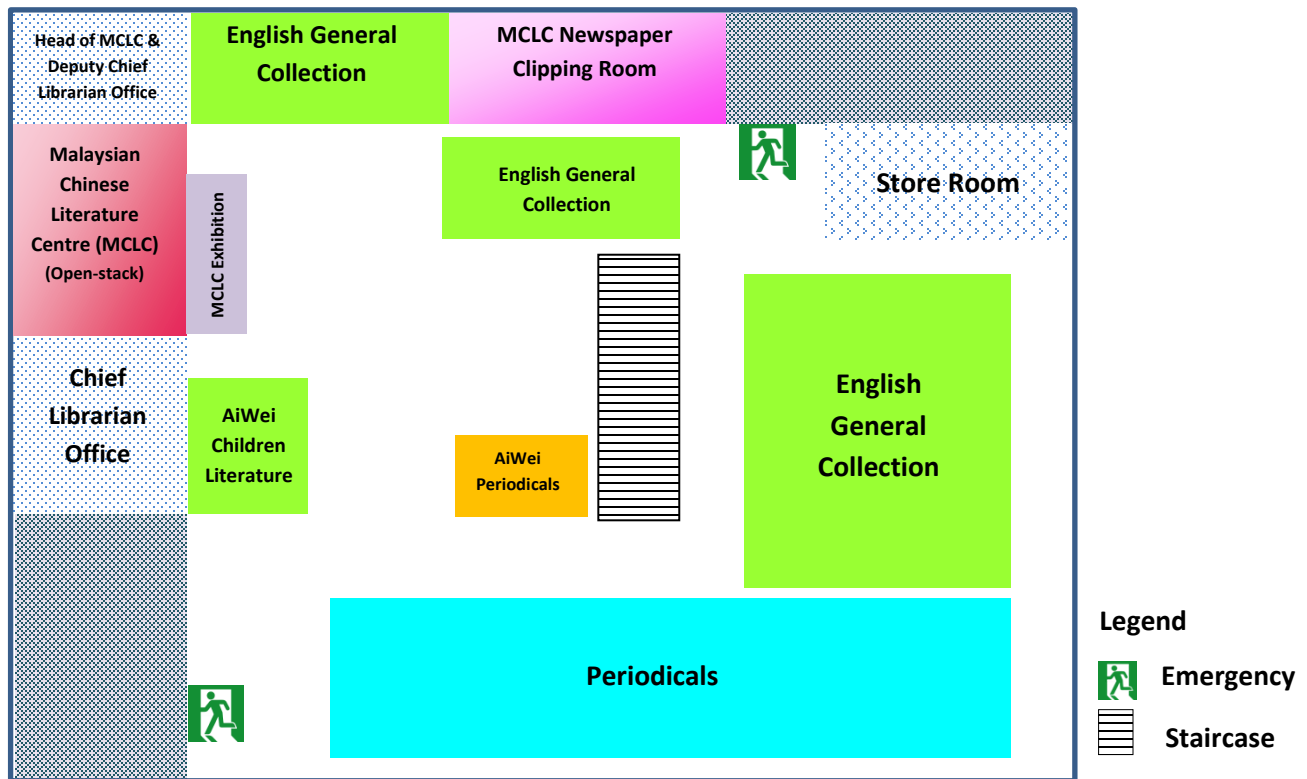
Head of MCLC & Deputy Chief Librarian Office

English General Collection

MCLC Newspaper Clipping Room

Malaysian Chinese Literature Centre (MCLC) (Open-stack)

MCLC Exhibition

English General Collection

Store Room

Chief Librarian Office

AiWei Children Literature

AiWei Periodicals

English General Collection

Periodicals

Legend

Emergency

Staircase